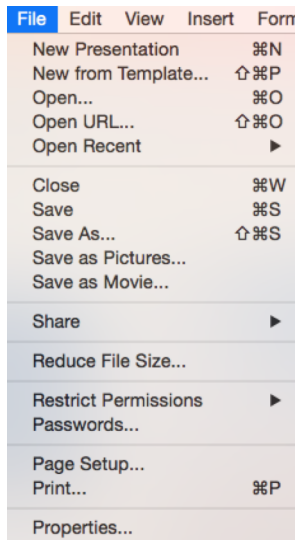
File Edit View Insert Form

New Presentation ⌘N
New from Template... ⇧⌘P
Open... ⌘O
Open URL... ⇧⌘O
Open Recent ▶

Close ⌘W
Save ⌘S
Save As... ⇧⌘S
Save as Pictures...
Save as Movie...

Share ▶

Reduce File Size...

Restrict Permissions ▶
Passwords...

Page Setup...
Print... ⌘P

Properties...